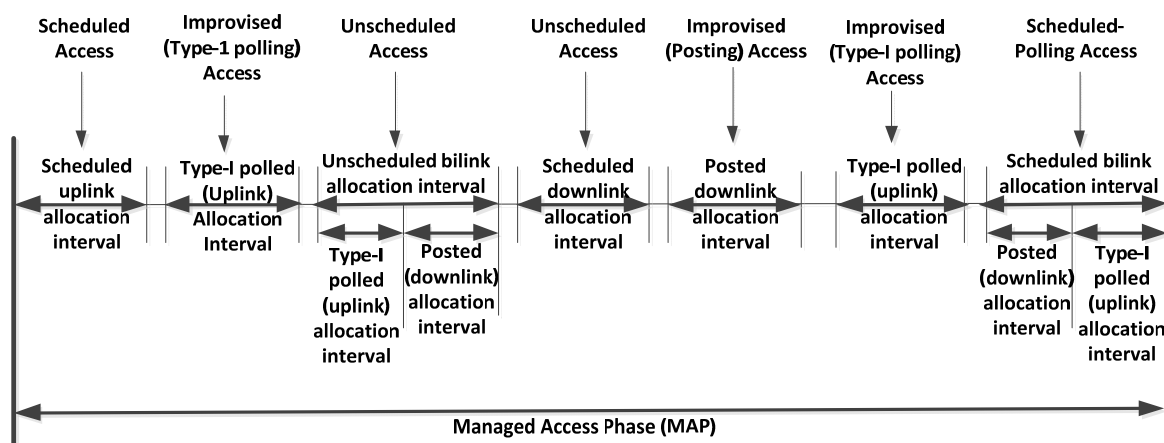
Scheduled Access

Improvised (Type-1 polling) Access

Unscheduled Access

Unscheduled Access

Improvised (Posting) Access

Improvised (Type-I polling) Access

Scheduled-Polling Access

Scheduled uplink allocation interval

Type-I polled (Uplink) Allocation Interval

Unscheduled bilink allocation interval

Type-I polled (uplink) allocation interval

Posted (downlink) allocation interval

Scheduled downlink allocation interval

Posted downlink allocation interval

Type-I polled (uplink) allocation interval

Scheduled bilink allocation interval

Posted (downlink) allocation interval

Type-I polled (uplink) allocation interval

Managed Access Phase (MAP)